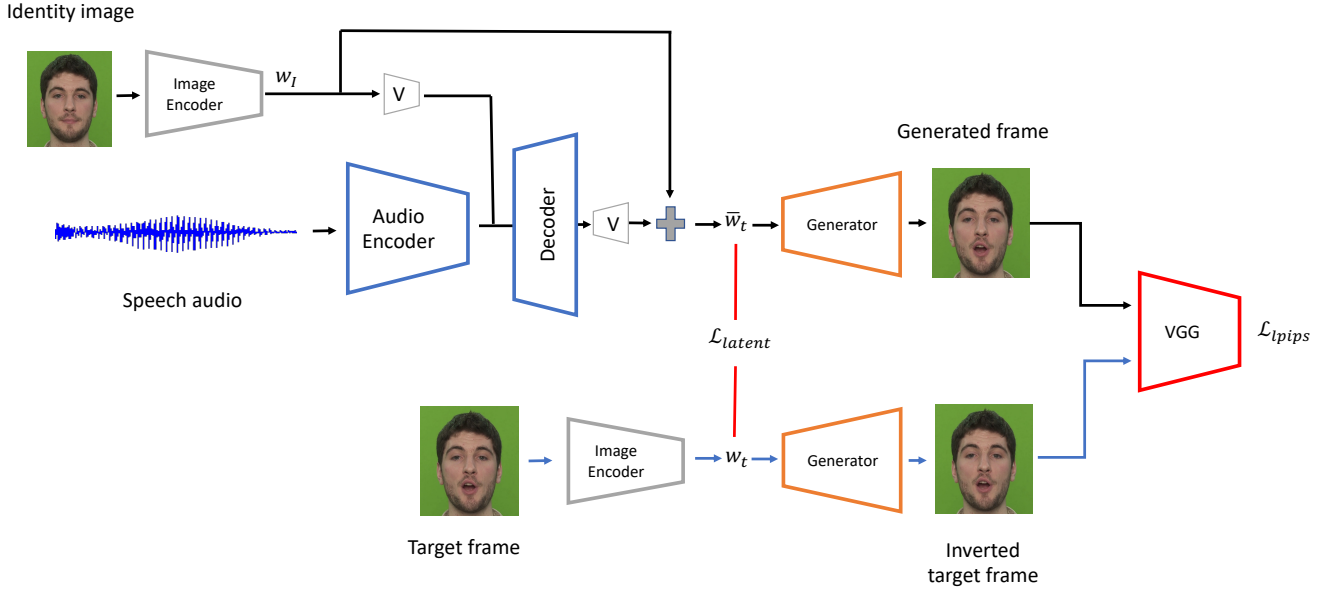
Identity image

Image Encoder

$w_I$

V

Generated frame

Audio Encoder

Decoder

V

$\overline{w}_t$

Generator

Speech audio

VGG

$\mathcal{L}_{lpips}$

$\mathcal{L}_{latent}$

Image Encoder

$w_t$

Generator

Target frame

Inverted target frame